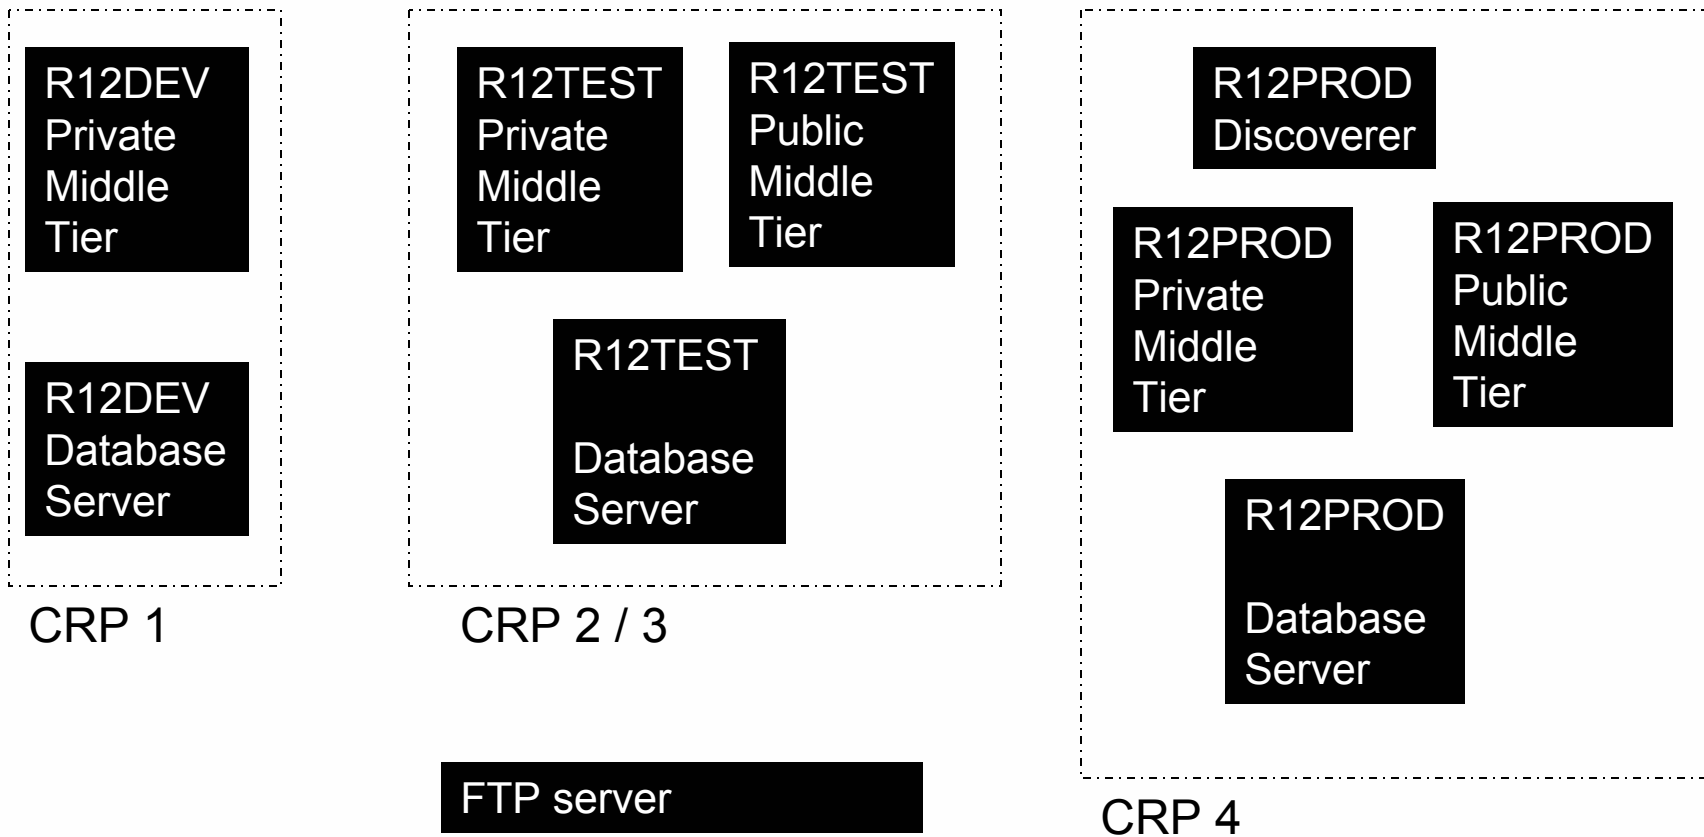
R12DEV Private Middle Tier

R12DEV Database Server

CRP 1

R12TEST Private Middle Tier

R12TEST Public Middle Tier

R12TEST

Database Server

CRP 2 / 3

FTP server

R12PROD Discoverer

R12PROD Private Middle Tier

R12PROD Public Middle Tier

R12PROD

Database Server

CRP 4